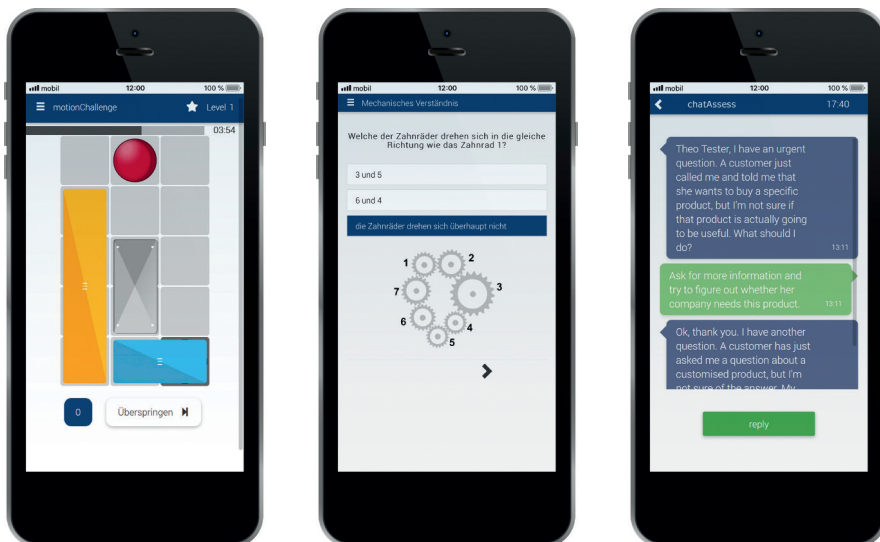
mobil 12:00 100 %

motionChallenge Level 1

03:54

0

Überspringen

mobil 12:00 100 %

Mechanisches Verständnis

Welche der Zahnräder drehen sich in die gleiche Richtung wie das Zahnrad 1?

3 und 5

6 und 4

die Zahnräder drehen sich überhaupt nicht

1 2 7 3 6 4 5

mobil 12:00 100 %

chatAssess 17:40

Theo Tester, I have an urgent question. A customer just called me and told me that she wants to buy a specific product, but I'm not sure if that product is actually going to be useful. What should I do? 13:11

Ask for more information and try to figure out whether her company needs this product. 13:11

Ok, thank you. I have another question. A customer has just asked me a question about a customised product, but I'm not sure of the answer. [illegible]

reply